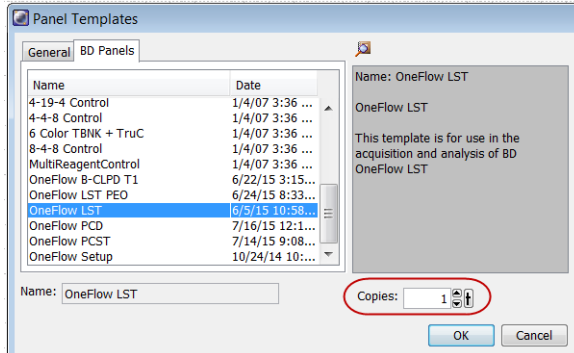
Panel Templates

General | BD Panels

| Name | Date |
|---|---|
| 4-19-4 Control | 1/4/07 3:36 ... |
| 4-4-8 Control | 1/4/07 3:36 ... |
| 6 Color TBNK + TruC | 1/4/07 3:36 ... |
| 8-4-8 Control | 1/4/07 3:36 ... |
| MultiReagentControl | 1/4/07 3:36 ... |
| OneFlow B-CLPD T1 | 6/22/15 3:15... |
| OneFlow LST PEO | 6/24/15 8:33... |
| OneFlow LST | 6/5/15 10:58... |
| OneFlow PCD | 7/16/15 12:1... |
| OneFlow PCST | 7/14/15 9:08... |
| OneFlow Setup | 10/24/14 10:... |

Name: OneFlow LST

OneFlow LST

This template is for use in the acquisition and analysis of BD OneFlow LST

Name: OneFlow LST

Copies: 1

OK

Cancel